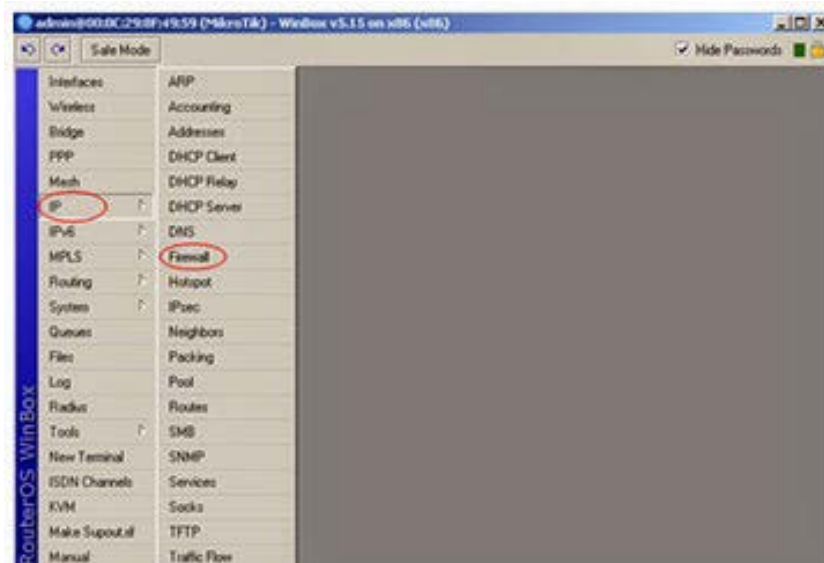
admin@00:0C:29:8F:49:59 (MikroTik) - WinBox v5.15 on x86 (x86)

Safe Mode

Hide Passwords

RouterOS WinBox

Interfaces
Wireless
Bridge
PPP
Mesh
IP
IPv6
MPLS
Routing
System
Queues
Files
Log
Radius
Tools
New Terminal
ISDN Channels
KVM
Make Supout.rif
Manual

ARP
Accounting
Addresses
DHCP Client
DHCP Relay
DHCP Server
DNS
Firewall
Hotspot
IPsec
Neighbors
Packing
Pool
Routes
SMB
SNMP
Services
Socks
TFTP
Traffic Flow